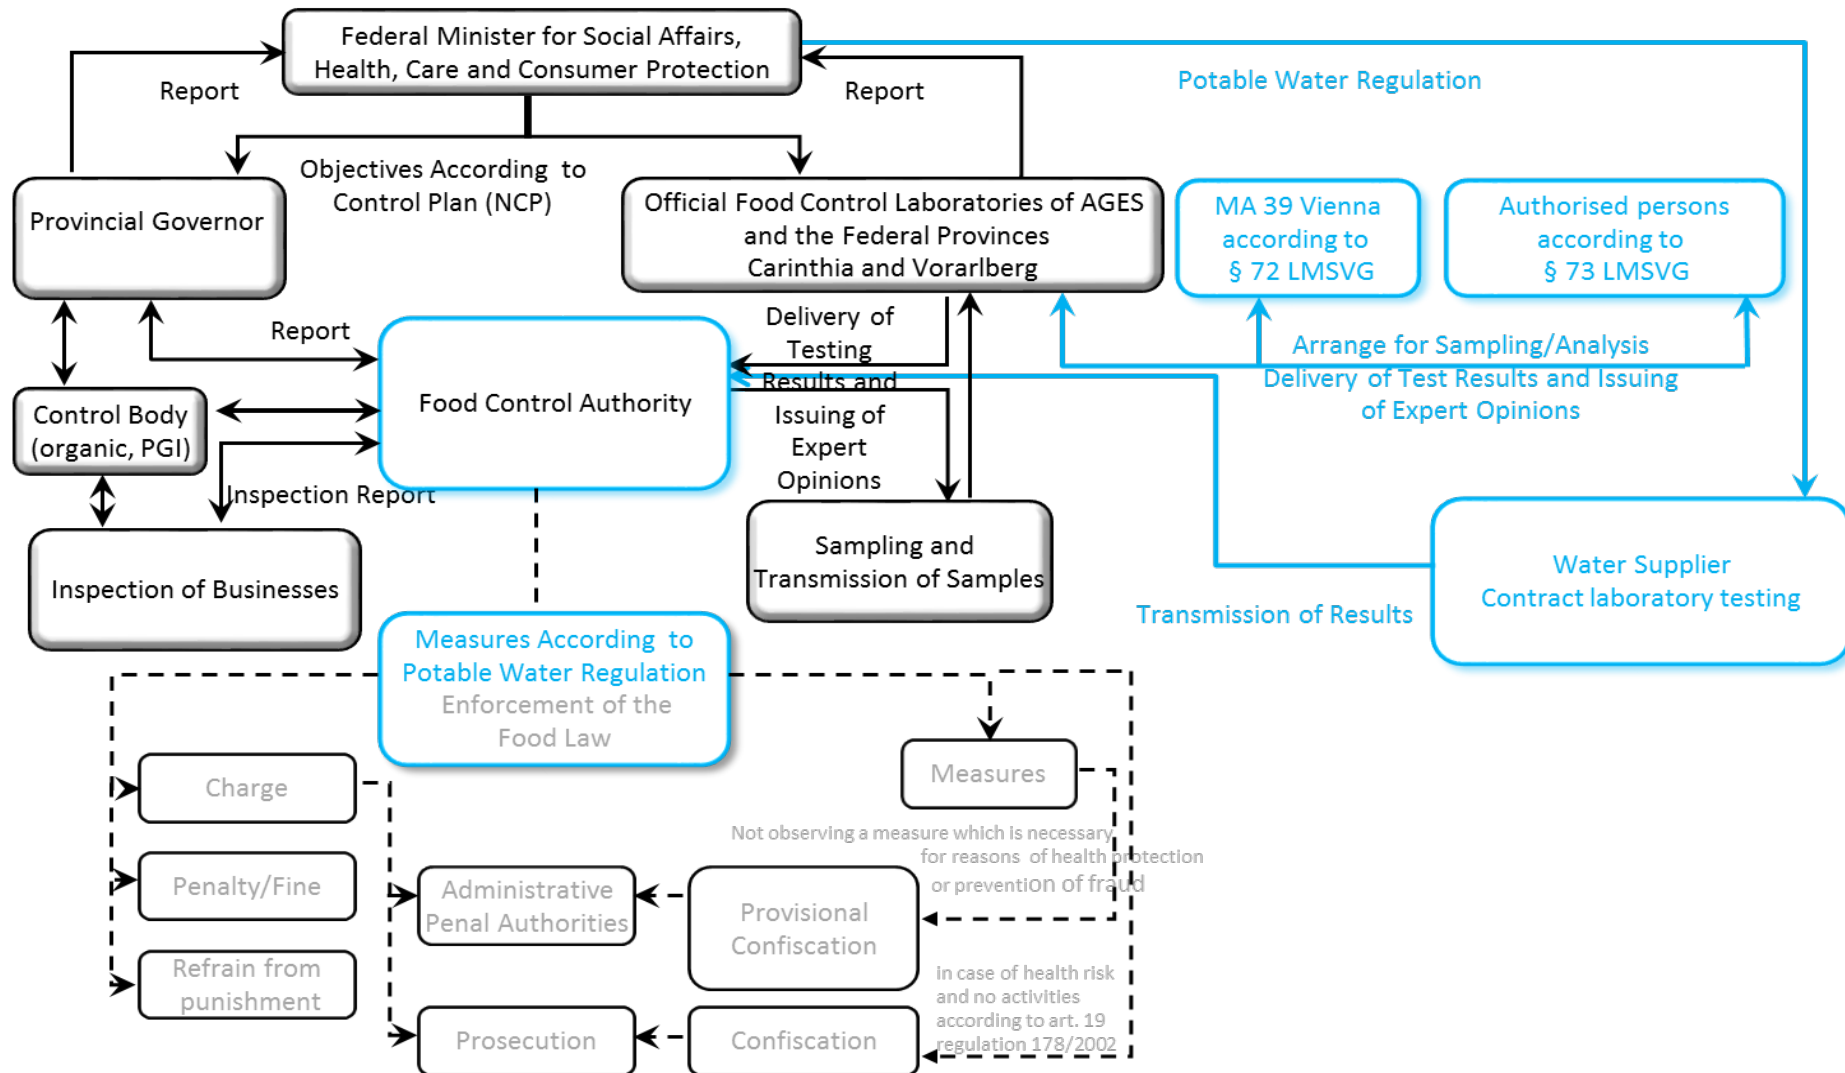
Federal Minister for Social Affairs, Health, Care and Consumer Protection

Report

Report

Potable Water Regulation

Objectives According to Control Plan (NCP)

Provincial Governor

Official Food Control Laboratories of AGES and the Federal Provinces Carinthia and Vorarlberg

MA 39 Vienna according to § 72 LMSVG

Authorised persons according to § 73 LMSVG

Report

Delivery of Testing Results and Issuing of Expert Opinions

Arrange for Sampling/Analysis

Delivery of Test Results and Issuing of Expert Opinions

Control Body (organic, PGI)

Food Control Authority

Inspection Report

Inspection of Businesses

Sampling and Transmission of Samples

Water Supplier Contract laboratory testing

Transmission of Results

Measures According to Potable Water Regulation

Enforcement of the Food Law

Measures

Charge

Not observing a measure which is necessary for reasons of health protection or prevention of fraud

Penalty/Fine

Administrative Penal Authorities

Provisional Confiscation

Refrain from punishment

in case of health risk and no activities according to art. 19 regulation 178/2002

Prosecution

Confiscation